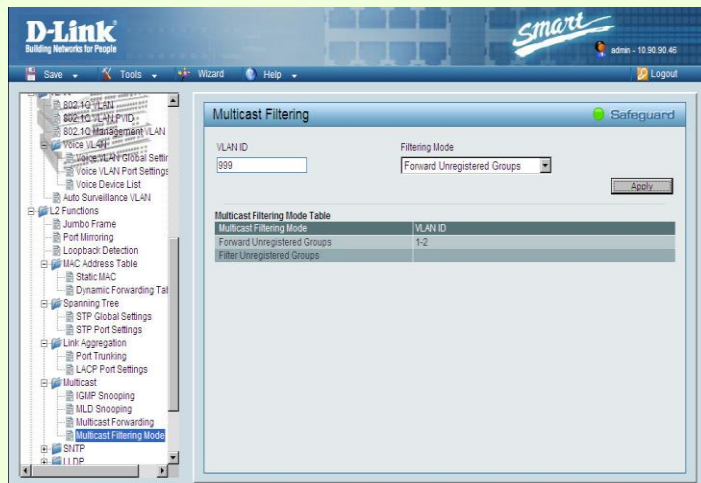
D-Link
Building Networks for People

Smart

admin - 10.90.90.46

Save Tools Wizard Help Logout

802.1Q VLAN
802.1Q VLAN PVID
802.1Q Management VLAN
Voice VLAN
Voice VLAN Global Settir
Voice VLAN Port Settings
Voice Device List
Auto Surveillance VLAN
L2 Functions
Jumbo Frame
Port Mirroring
Loopback Detection
MAC Address Table
Static MAC
Dynamic Forwarding Tat
Spanning Tree
STP Global Settings
STP Port Settings
Link Aggregation
Port Trunking
LACP Port Settings
Multicast
IGMP Snooping
MLD Snooping
Multicast Forwarding
Multicast Filtering Mode
SNTP
LLDP

Multicast Filtering

Safeguard

VLAN ID
999

Filtering Mode
Forward Unregistered Groups

Apply

Multicast Filtering Mode Table

| Multicast Filtering Mode | VLAN ID |
|---|---|
| Forward Unregistered Groups | 1-2 |
| Filter Unregistered Groups | |